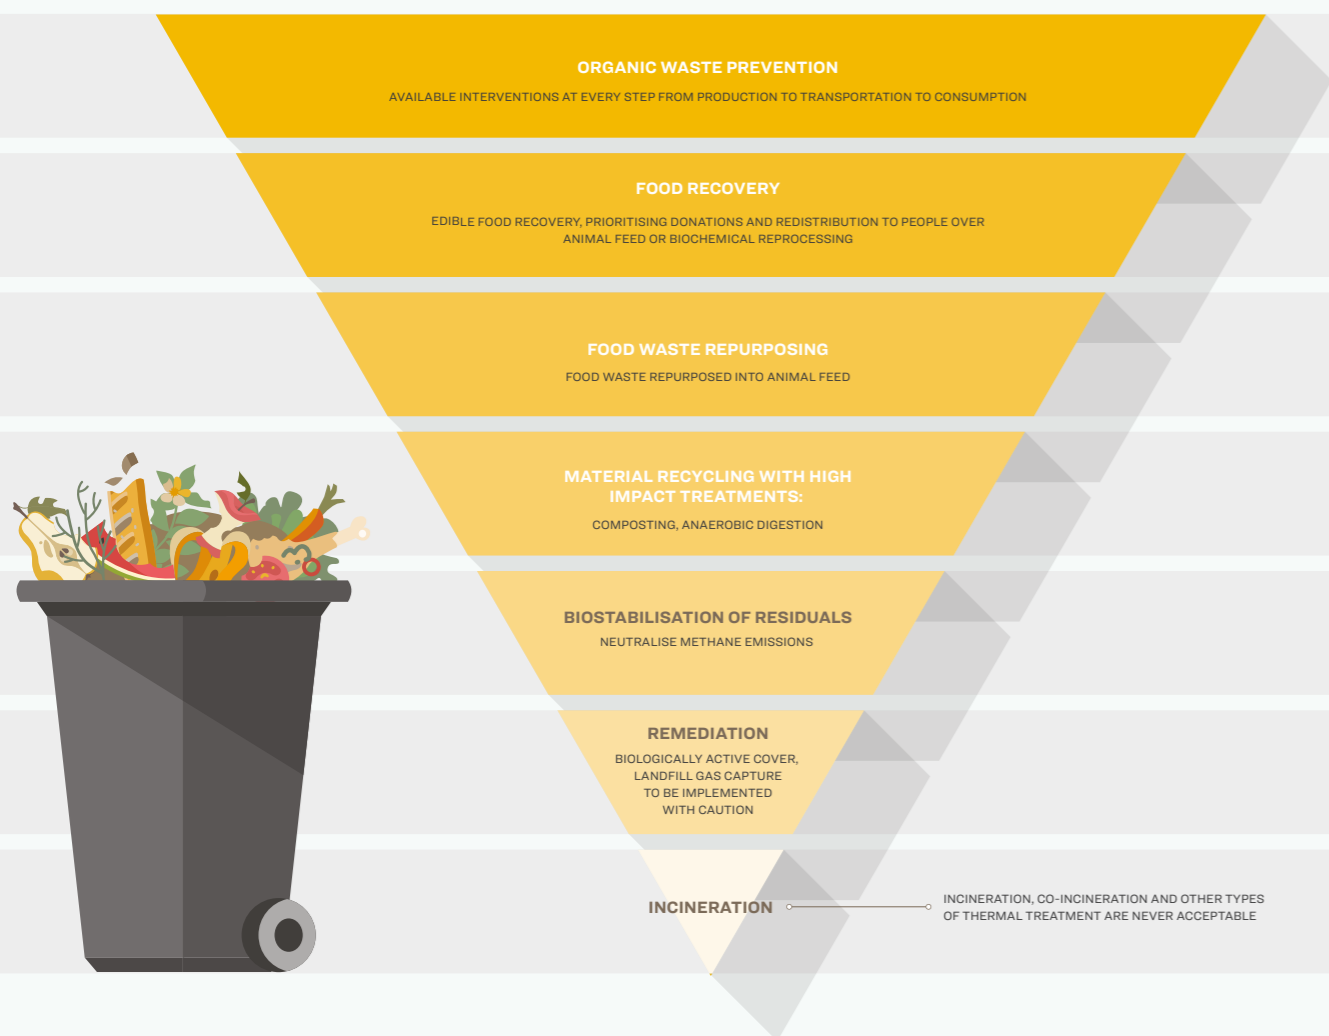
ORGANIC WASTE PREVENTION

AVAILABLE INTERVENTIONS AT EVERY STEP FROM PRODUCTION TO TRANSPORTATION TO CONSUMPTION

FOOD RECOVERY

EDIBLE FOOD RECOVERY, PRIORITISING DONATIONS AND REDISTRIBUTION TO PEOPLE OVER ANIMAL FEED OR BIOCHEMICAL REPROCESSING

FOOD WASTE REPURPOSING

FOOD WASTE REPURPOSED INTO ANIMAL FEED

MATERIAL RECYCLING WITH HIGH IMPACT TREATMENTS:

COMPOSTING, ANAEROBIC DIGESTION

BIOSTABILISATION OF RESIDUALS

NEUTRALISE METHANE EMISSIONS

REMEDIATION

BIOLOGICALLY ACTIVE COVER, LANDFILL GAS CAPTURE TO BE IMPLEMENTED WITH CAUTION

INCINERATION

INCINERATION, CO-INCINERATION AND OTHER TYPES OF THERMAL TREATMENT ARE NEVER ACCEPTABLE